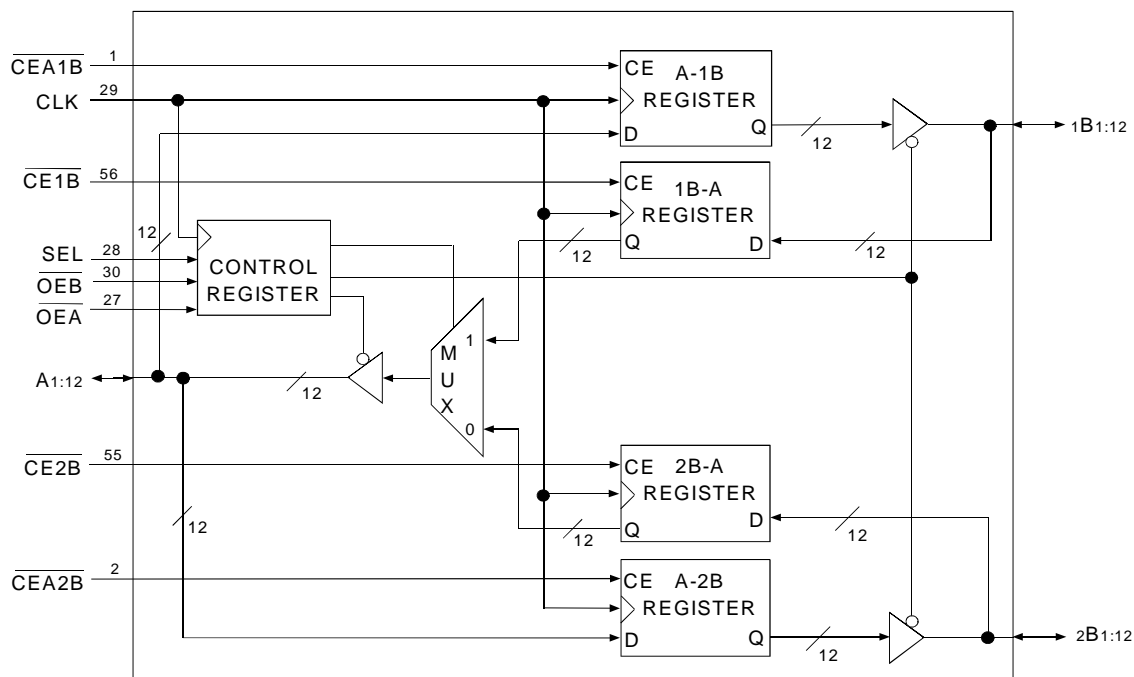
$\overline{CEA1B}$ 1
CLK 29
$\overline{CE1B}$ 56
12
SEL 28
$\overline{OEB}$ 30
$\overline{OEA}$ 27
CONTROL REGISTER
A1:12
12
M U X
1
0
CE A-1B
REGISTER
D Q
12
1B1:12
CE 1B-A
REGISTER
Q D
12
12
$\overline{CE2B}$ 55
12
CE 2B-A
REGISTER
Q D
12
12
$\overline{CEA2B}$ 2
CE A-2B
REGISTER
D Q
12
2B1:12